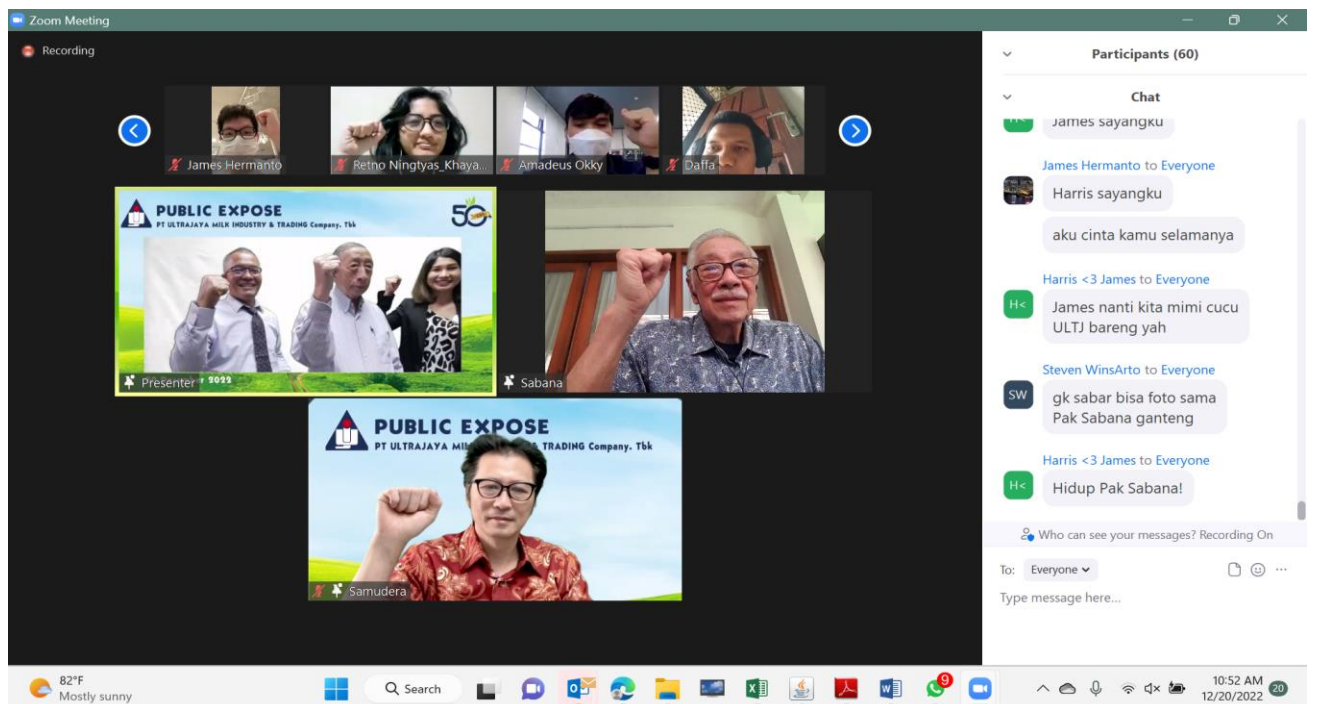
Zoom Meeting

Recording

James Hermanto
Retno Ningtyas_Khaya...
Amadeus Okky
Daffa

PUBLIC EXPOSE
PT ULTRAJAYA MILK INDUSTRY & TRADING Company, Tbk
50

Presenter 2022

Sabana

PUBLIC EXPOSE
PT ULTRAJAYA MI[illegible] TRADING Company, Tbk

Samudera

Participants (60)

Chat

James sayangku

James Hermanto to Everyone
Harris sayangku
aku cinta kamu selamanya

Harris <3 James to Everyone
H<
James nanti kita mimi cucu ULTJ bareng yah

Steven WinsArto to Everyone
SW
gk sabar bisa foto sama Pak Sabana ganteng

Harris <3 James to Everyone
H<
Hidup Pak Sabana!

Who can see your messages? Recording On

To: Everyone

Type message here...

82°F
Mostly sunny

Search

9

10:52 AM
12/20/2022
20